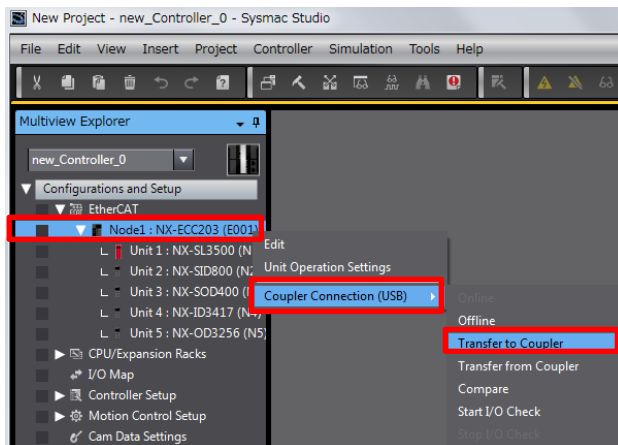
New Project - new_Controller_0 - Sysmac Studio

File Edit View Insert Project Controller Simulation Tools Help

Multiview Explorer

new_Controller_0

Configurations and Setup

EtherCAT

Node1 : NX-ECC203 (E001)

Unit 1 : NX-SL3500 (N

Unit 2 : NX-SID800 (N

Unit 3 : NX-SOD400 (I

Unit 4 : NX-ID3417 (N4)

Unit 5 : NX-OD3256 (N5)

CPU/Expansion Racks

I/O Map

Controller Setup

Motion Control Setup

Cam Data Settings

Edit

Unit Operation Settings

Coupler Connection (USB)

Online

Offline

Transfer to Coupler

Transfer from Coupler

Compare

Start I/O Check

Stop I/O Check